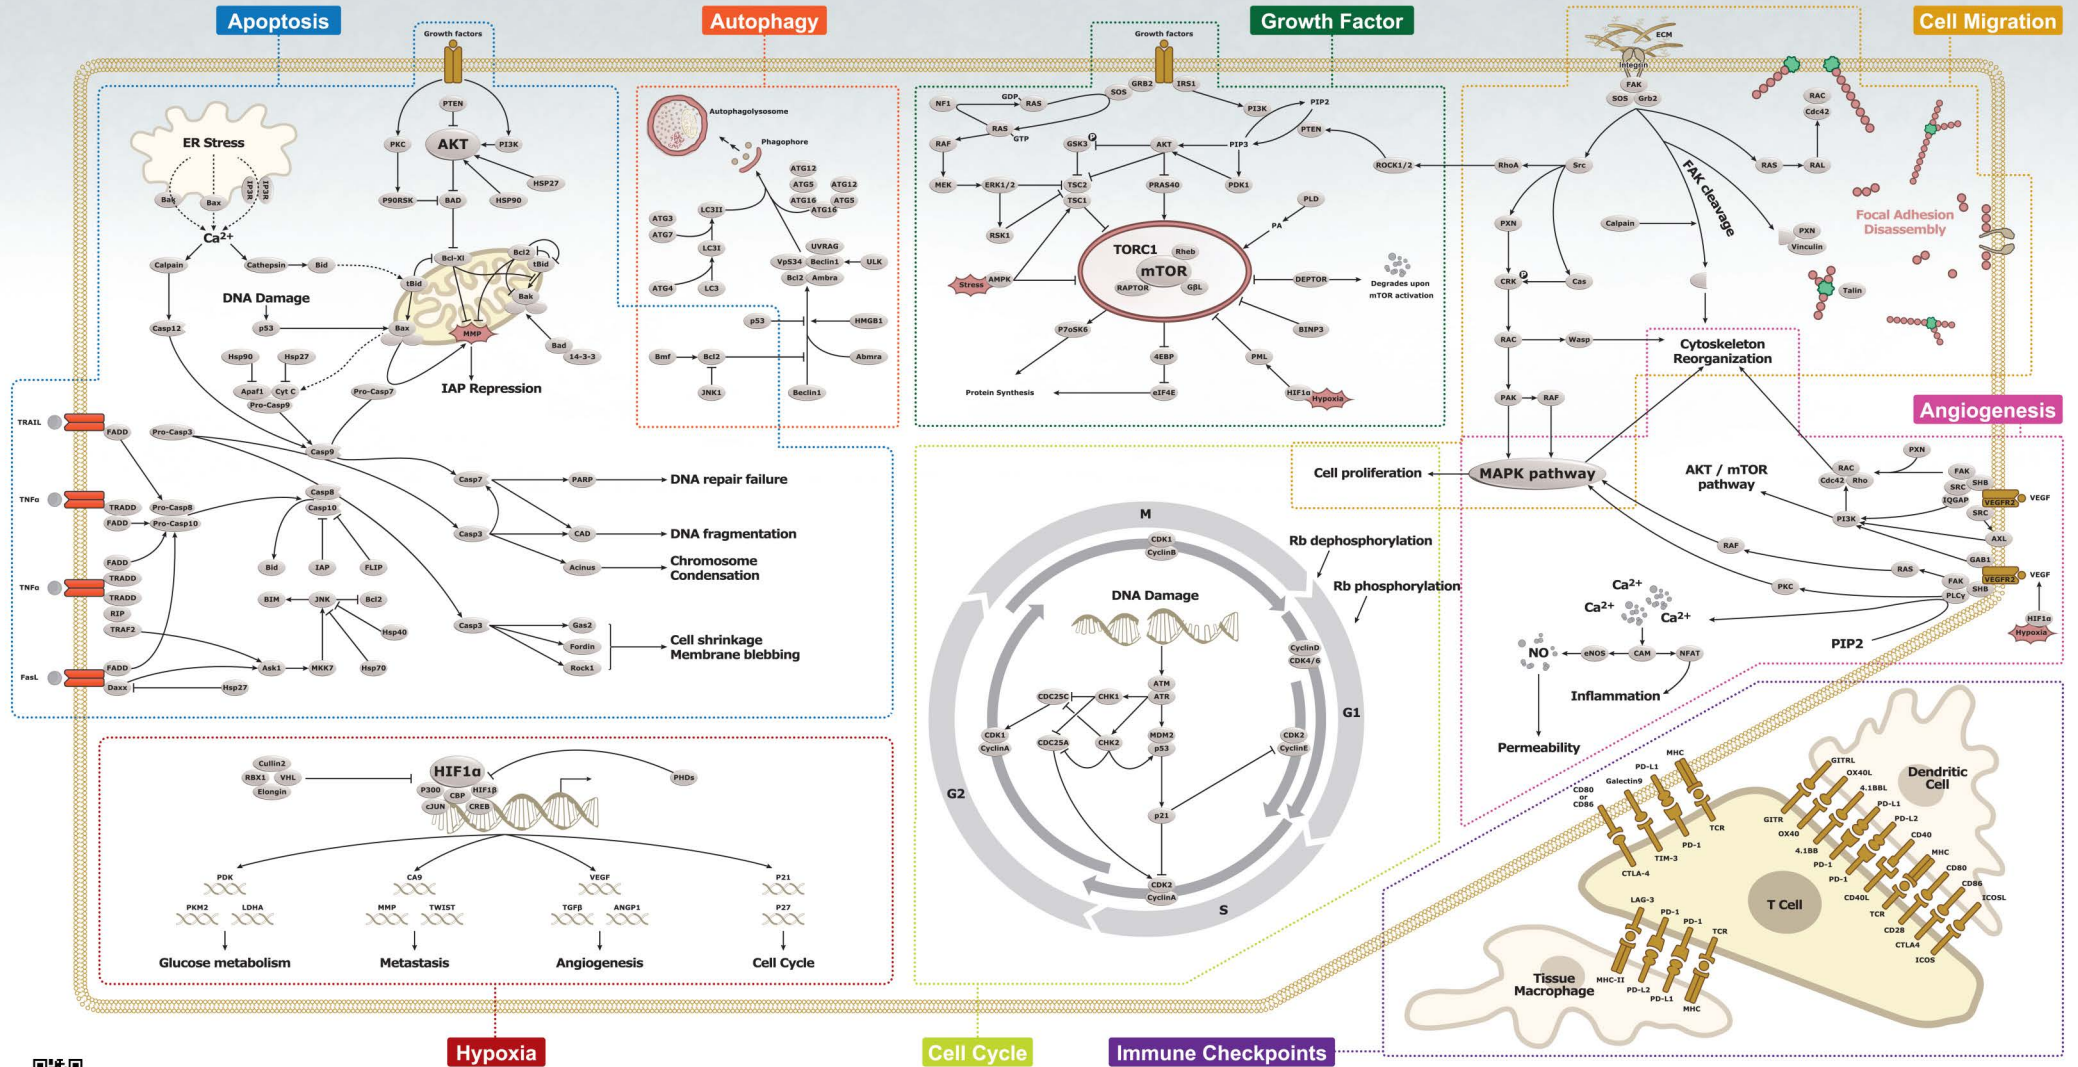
Apoptosis

Autophagy

Growth Factor

Cell Migration

Growth factors

Growth factors

ECM

Integrin

ER Stress

IP3R

Bak

Bax

$Ca^{2+}$

Calpain

Cathepsin

Bid

Casp12

DNA Damage

p53

Bax

MMP

IAP Repression

Hsp90

Hsp27

Apaf1

Cyt C

Pro-Casp9

Pro-Casp7

PTEN

AKT

PKC

PI3K

HSP27

P90RSK

BAD

HSP90

Bcl-Xl

Bcl2

tBid

tBid

Bak

Bad

14-3-3

Casp9

TRAIL

FADD

Pro-Casp3

TNFα

TRADD

Pro-Casp8

FADD

Pro-Casp10

Casp8

Casp10

TNFα

FADD

TRADD

TRADD

RIP

TRAF2

FasL

FADD

Daxx

Hsp27

Bid

IAP

FLIP

BIM

JNK

Bcl2

Hsp40

Ask1

MKK7

Hsp70

Casp7

PARP

DNA repair failure

Casp3

CAD

DNA fragmentation

Acinus

Chromosome Condensation

Casp3

Gas2

Fordin

Rock1

Cell shrinkage Membrane blebbing

Autophagolysosome

Phagophore

ATG12

ATG5

ATG12

ATG16

ATG5

ATG16

LC3II

ATG3

ATG7

LC3I

ATG4

LC3

UVRAG

Vps34

Beclin1

ULK

Bcl2

Ambra

p53

HMGB1

Bmf

Bcl2

JNK1

Beclin1

Ambra

NF1

GDP

RAS

SOS

GRB2

IRS1

PI3K

PIP2

RAS

GTP

PTEN

RAF

GSK3

P

AKT

PIP3

MEK

ERK1/2

TSC2

TSC1

PRAS40

PDK1

RSK1

PLD

PA

TORC1

Rheb

mTOR

RAPTOR

GβL

Stress

AMPK

DEPTOR

Degrades upon mTOR activation

P70S6K

BINP3

4EBP

PML

Protein Synthesis

eIF4E

HIF1α

Hypoxia

ROCK1/2

RhoA

FAK

SOS

Grb2

Src

RAC

Cdc42

RAS

RAL

FAK cleavage

PXN

Calpain

PXN

Vinculin

Focal Adhesion Disassembly

CRK

P

Cas

Talin

RAC

Wasp

Cytoskeleton Reorganization

PAK

RAF

Cell proliferation

MAPK pathway

Angiogenesis

AKT / mTOR pathway

PXN

RAC

FAK

Cdc42

Rho

SRC

SHB

IQGAP

VEGFR2

VEGF

PI3K

SRC

AXL

RAF

GAB1

RAS

FAK

VEGFR2

VEGF

PKC

PLCγ

SHB

$Ca^{2+}$

$Ca^{2+}$

$Ca^{2+}$

HIF1α

Hypoxia

NO

eNOS

CAM

NFAT

PIP2

Inflammation

Permeability

M

CDK1

CyclinB

Rb dephosphorylation

Rb phosphorylation

DNA Damage

CyclinD

CDK4/6

ATM

ATR

CDC25C

CHK1

G1

CDK1

CyclinA

CDC25A

CHK2

MDM2

p53

CDK2

CyclinE

G2

p21

CDK2

CyclinA

S

Cullin2

RBX1

VHL

Elongin

HIF1α

P300

CBP

HIF1β

cJUN

CREB

PHDs

PDK

PKM2

LDHA

Glucose metabolism

CA9

MMP

TWIST

Metastasis

VEGF

TGFβ

ANGP1

Angiogenesis

P21

P27

Cell Cycle

MHC

PD-L1

Galectin9

CD80 or CD86

TCR

PD-1

TIM-3

CTLA-4

GITRL

OX40L

4.1BBL

PD-L1

PD-L2

GITR

OX40

4.1BB

PD-1

PD-1

CD40

MHC

CD80

CD86

CD40L

ICOSL

TCR

CD28

CTLA4

ICOS

Dendritic Cell

T Cell

LAG-3

PD-1

PD-1

TCR

Tissue Macrophage

MHC-II

PD-L2

PD-L1

MHC

Hypoxia

Cell Cycle

Immune Checkpoints